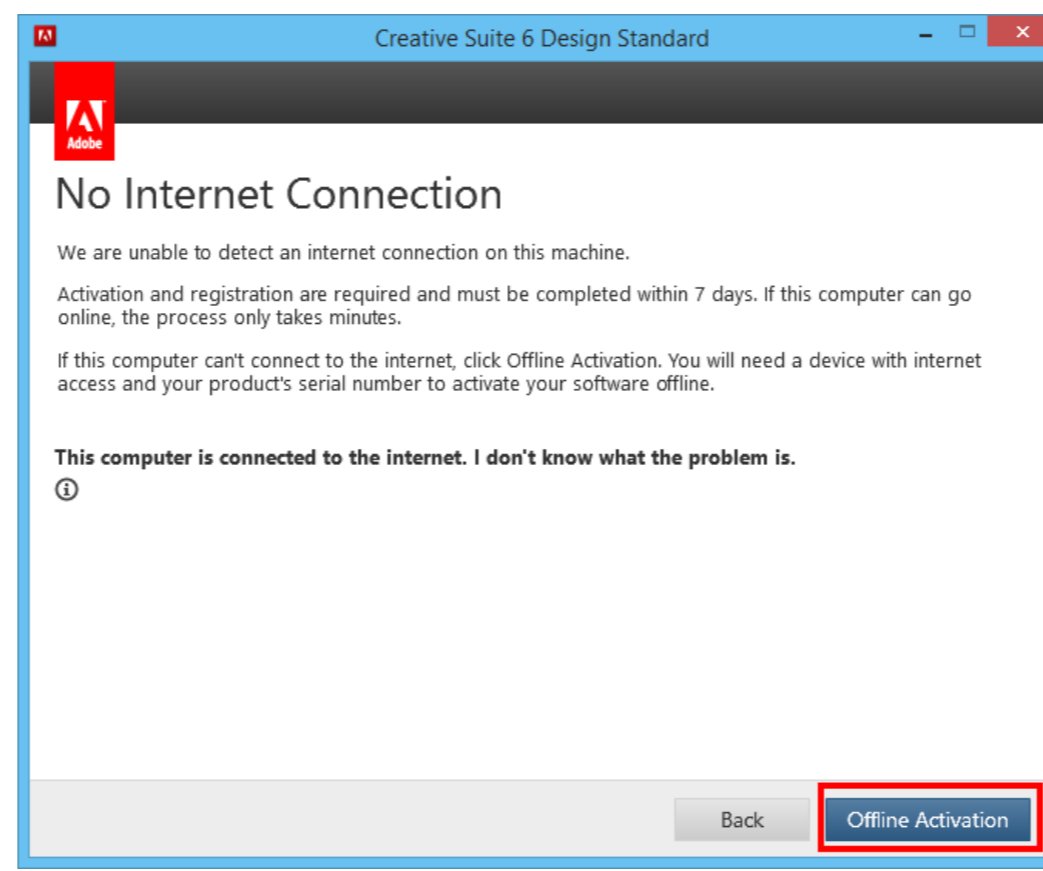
Creative Suite 6 Design Standard

Adobe

No Internet Connection

We are unable to detect an internet connection on this machine.

Activation and registration are required and must be completed within 7 days. If this computer can go online, the process only takes minutes.

If this computer can't connect to the internet, click Offline Activation. You will need a device with internet access and your product's serial number to activate your software offline.

**This computer is connected to the internet. I don't know what the problem is.**

Back

Offline Activation